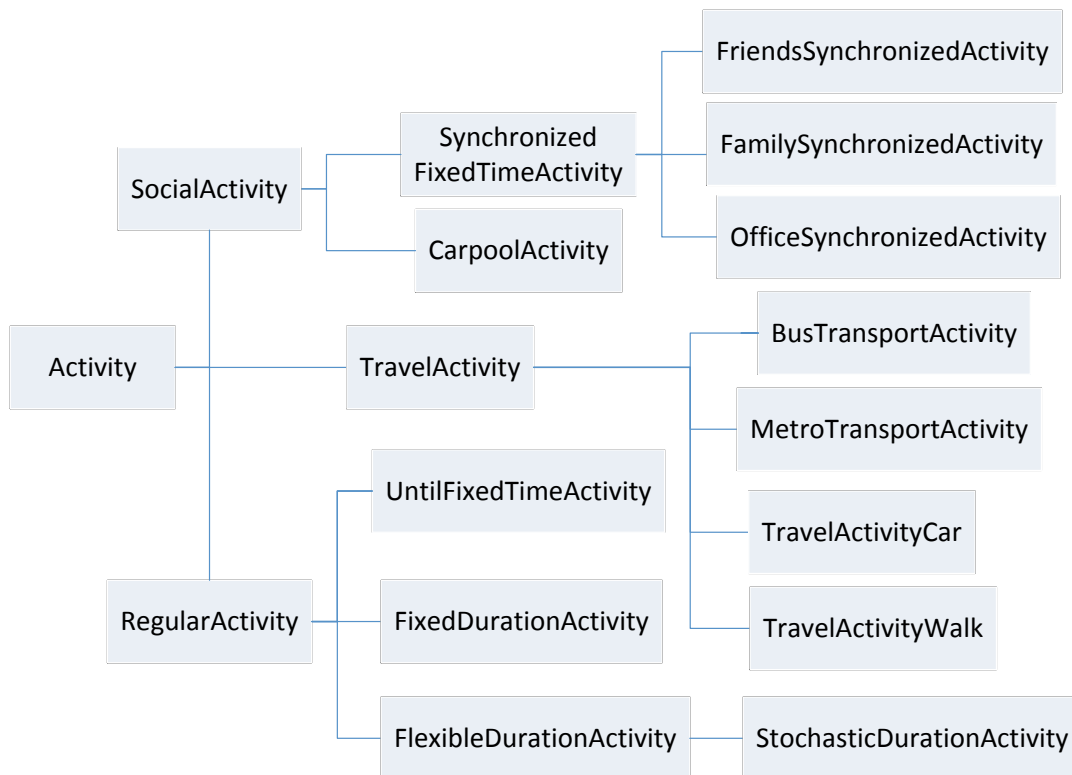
Activity

SocialActivity

Synchronized FixedTimeActivity

FriendsSynchronizedActivity

FamilySynchronizedActivity

OfficeSynchronizedActivity

CarpoolActivity

TravelActivity

BusTransportActivity

MetroTransportActivity

TravelActivityCar

TravelActivityWalk

RegularActivity

UntilFixedTimeActivity

FixedDurationActivity

FlexibleDurationActivity

StochasticDurationActivity